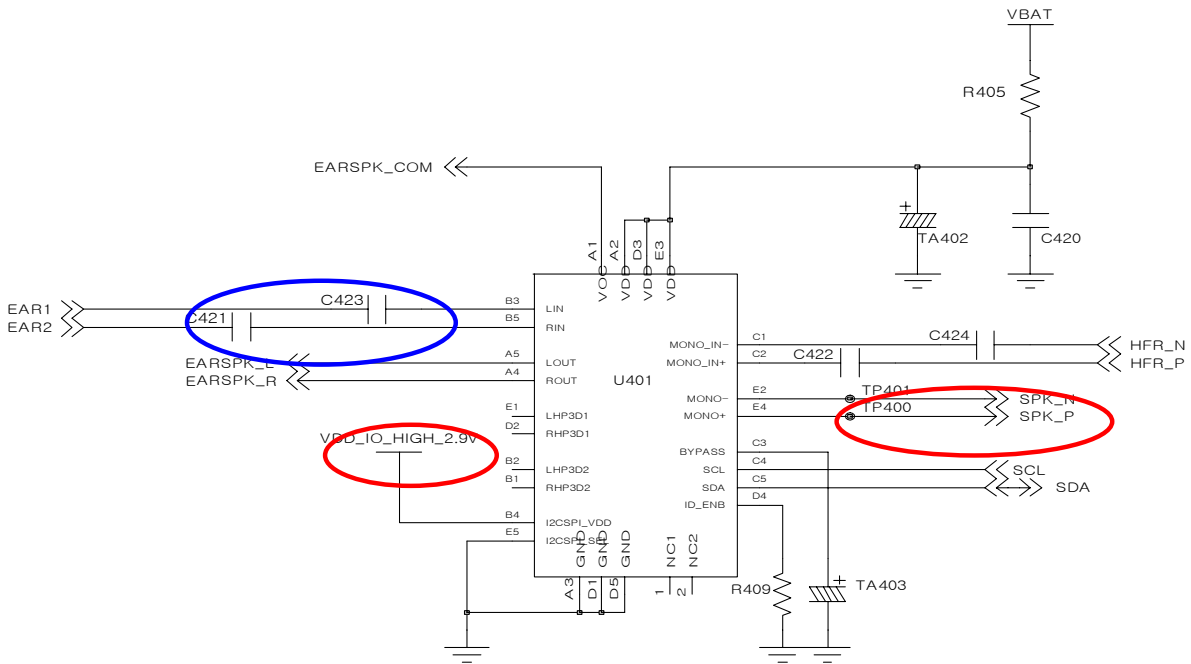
VBAT

R405

EARSPK_COM

TA402

C420

A1 A2 D3 E3

VCC VDD VDD VDD

EAR1
EAR2

C423
C421

B3 LIN
B5 RIN

EARSPK_L
EARSPK_R

A5 LOUT
A4 ROUT

U401

C1 MONO_IN-
C2 MONO_IN+

C424
C422

HFR_N
HFR_P

E2 MONO-
E4 MONO+

TP401
TP400

SPK_N
SPK_P

E1 LHP3D1
D2 RHP3D1

VDD_IO_HIGH_2.9V

B2 LHP3D2
B1 RHP3D2

C3 BYPASS
C4 SCL
C5 SDA
D4 ID_ENB

SCL
SDA

B4 I2CSPI_VDD
E5 I2CSPI_SEL

GND GND GND
A3 D1 D5

NC1 NC2
1 2

R409

TA403